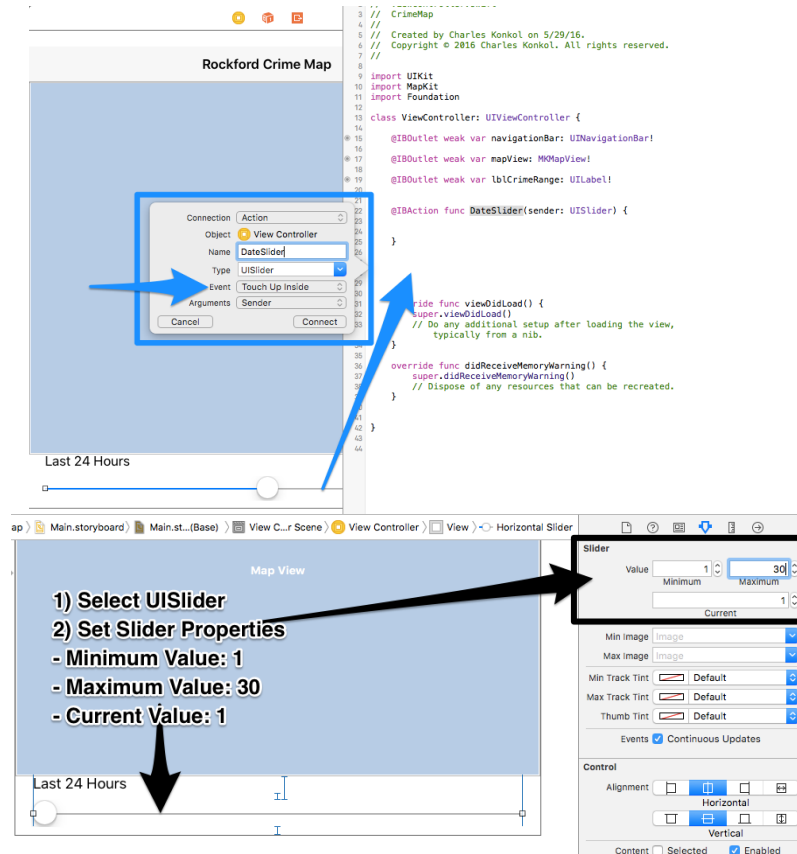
Rockford Crime Map

Connection Action
Object View Controller
Name DateSlider
Type UISlider
Event Touch Up Inside
Arguments Sender
Cancel Connect

Last 24 Hours

```
1  //
2  //  CrimeMap
3  //
4  //  Created by Charles Konkol on 5/29/16.
5  //  Copyright © 2016 Charles Konkol. All rights reserved.
6  //
7
8  import UIKit
9  import MapKit
10 import Foundation
11
12 class ViewController: UIViewController {
13
15     @IBOutlet weak var navigationBar: UINavigationBar!
16
17     @IBOutlet weak var mapView: MKMapView!
18
19     @IBOutlet weak var lblCrimeRange: UILabel!
20
21
22     @IBAction func DateSlider(sender: UISlider) {
23
24
25     }
26
29
30     erride func viewDidLoad() {
31         super.viewDidLoad()
32         // Do any additional setup after loading the view,
               typically from a nib.
33     }
34
35     override func didReceiveMemoryWarning() {
36         super.didReceiveMemoryWarning()
37         // Dispose of any resources that can be recreated.
38     }
39
40
41 }
```

ap > Main.storyboard > Main.st...(Base) > View C...r Scene > View Controller > View > Horizontal Slider

Map View

1) Select UISlider
2) Set Slider Properties
- Minimum Value: 1
- Maximum Value: 30
- Current Value: 1

Last 24 Hours

Slider
Value 1 30
Minimum Maximum
1
Current
Min Image Image
Max Image Image
Min Track Tint Default
Max Track Tint Default
Thumb Tint Default
Events Continuous Updates

Control
Alignment
Horizontal
Vertical
Content Selected Enabled